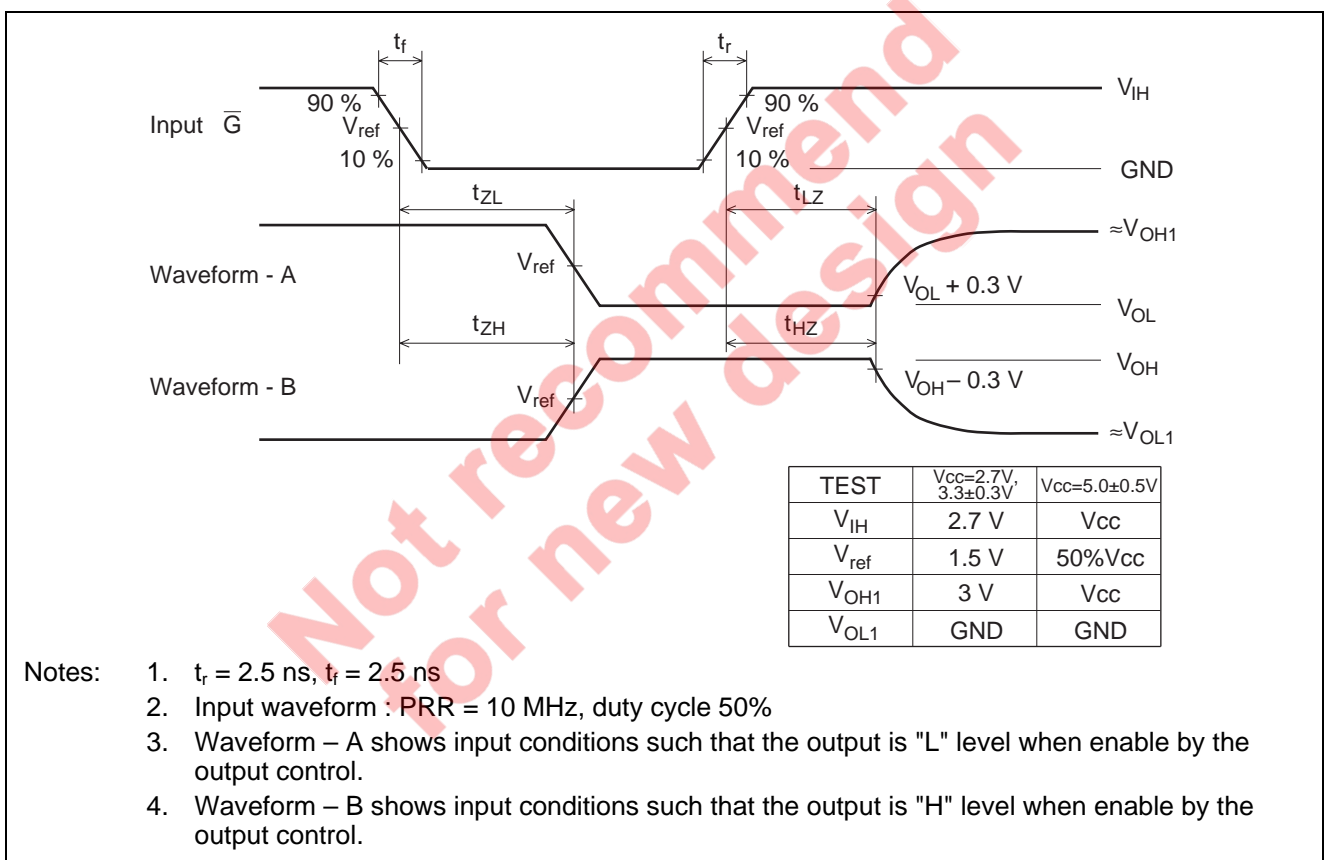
$t_f$

$t_r$

90 %

$V_{IH}$

Input $\overline{G}$

$V_{ref}$

90 %

$V_{ref}$

10 %

10 %

GND

$t_{ZL}$

$t_{LZ}$

$\approx V_{OH1}$

Waveform - A

$V_{ref}$

$V_{OL}$ + 0.3 V

$V_{OL}$

$t_{ZH}$

$t_{HZ}$

$V_{OH}$

Waveform - B

$V_{ref}$

$V_{OH}$ – 0.3 V

$\approx V_{OL1}$

| TEST | Vcc=2.7V, 3.3±0.3V | Vcc=5.0±0.5V |
|---|---|---|
| $V_{IH}$ | 2.7 V | Vcc |
| $V_{ref}$ | 1.5 V | 50%Vcc |
| $V_{OH1}$ | 3 V | Vcc |
| $V_{OL1}$ | GND | GND |

Not recommend for new design

Notes: 1. $t_r$ = 2.5 ns, $t_f$ = 2.5 ns
2. Input waveform : PRR = 10 MHz, duty cycle 50%
3. Waveform – A shows input conditions such that the output is "L" level when enable by the output control.
4. Waveform – B shows input conditions such that the output is "H" level when enable by the output control.